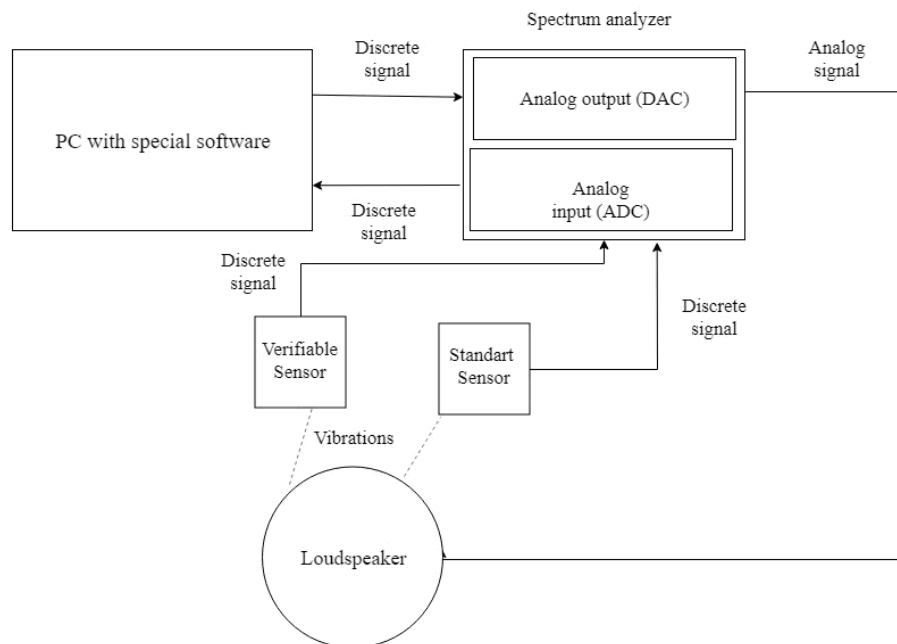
Spectrum analyzer

Discrete signal

Analog signal

PC with special software

Analog output (DAC)

Analog input (ADC)

Discrete signal

Discrete signal

Discrete signal

Verifiable Sensor

Standart Sensor

Vibrations

Loudspeaker